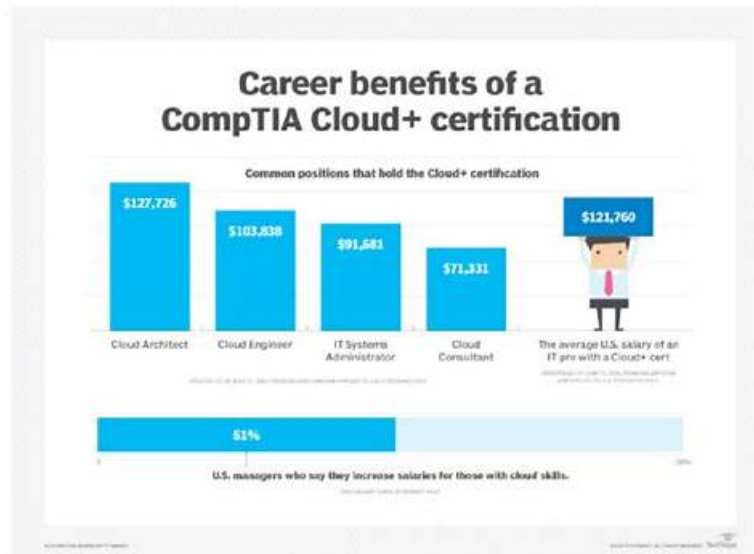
Career benefits of a CompTIA Cloud+ certification

Common positions that hold the Cloud+ certification

$127,726
$103,838
$91,681
$71,331
$121,760

Cloud Architect
Cloud Engineer
IT Systems Administrator
Cloud Consultant
The average U.S. salary of an IT pro with a Cloud+ cert

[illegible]
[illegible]

51%
0
100%

U.S. managers who say they increase salaries for those with cloud skills.

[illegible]

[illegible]
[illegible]